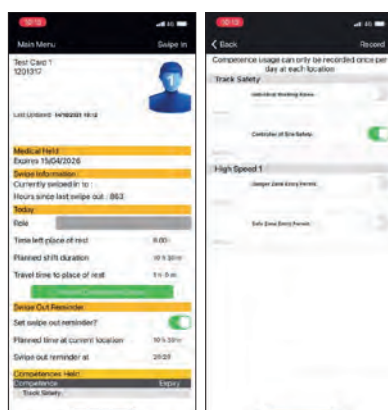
10:13

Main Menu

Swipe In

Test Card 1
1201317

Last Updated: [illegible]

Medical Held:
Expires 15/04/2026

Swipe Information:
Currently swiped in to :
Hours since last swipe out : 863

Today

Role

Time left place of rest
0:00

Planned shift duration
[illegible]

Travel time to place of rest
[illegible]

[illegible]

Swipe Out Reminder

Set swipe out reminder?

Planned time at current location
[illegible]

Swipe out reminder at
20:20

Competences Held:

Competence
Expiry

Track Safety

10:13

Back

Record

Competence usage can only be recorded once per day at each location

Track Safety

Individual Working Alone

Controller of Site Safety

High Speed 1

Danger Zone Entry Permit

Safe Zone Entry Permit